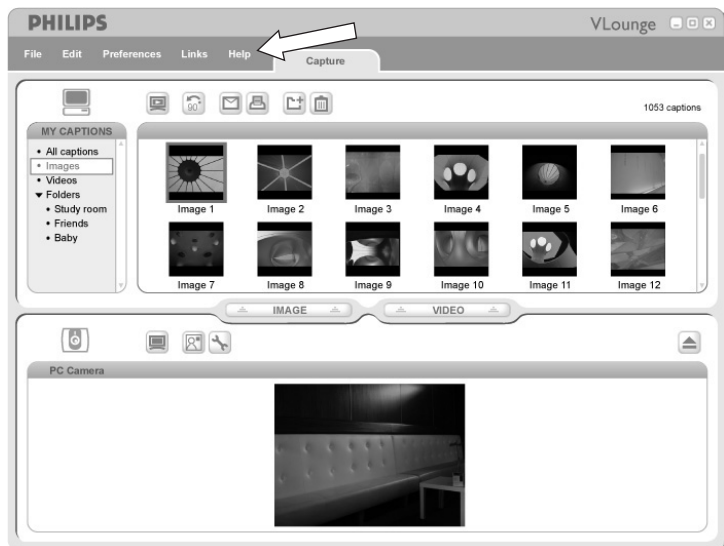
PHILIPS

VLounge

File Edit Preferences Links Help

Capture

90°

1053 captions

MY CAPTIONS

• All captions
• Images
• Videos
▾ Folders
• Study room
• Friends
• Baby

Image 1
Image 2
Image 3
Image 4
Image 5
Image 6
Image 7
Image 8
Image 9
Image 10
Image 11
Image 12

IMAGE

VIDEO

PC Camera